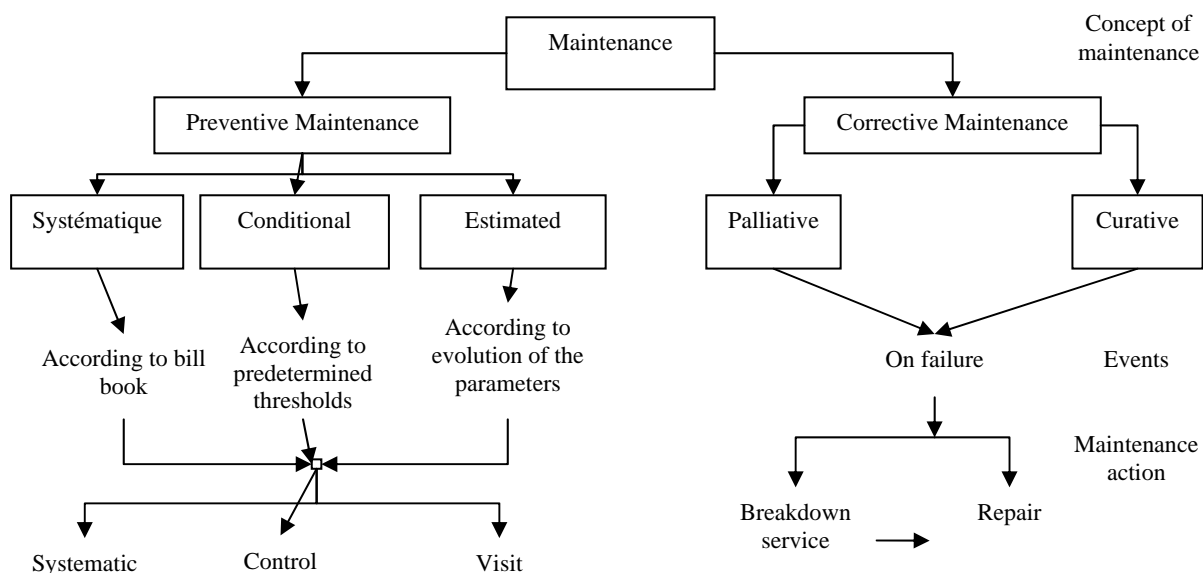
Maintenance

Concept of maintenance

Preventive Maintenance

Corrective Maintenance

Systématique

Conditional

Estimated

Palliative

Curative

According to bill book

According to predetermined thresholds

According to evolution of the parameters

On failure

Events

Maintenance action

Breakdown service

Repair

Systematic

Control

Visit